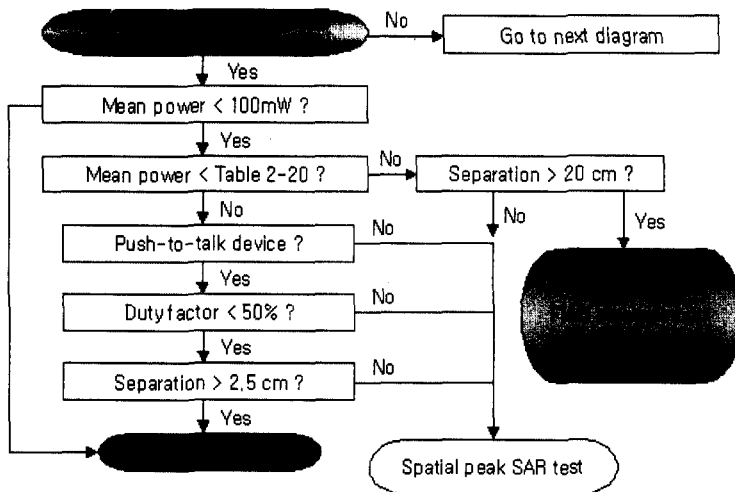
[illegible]

No

Go to next diagram

Yes

Mean power < 100mW ?

Yes

Mean power < Table 2-20 ?

No

Separation > 20 cm ?

No

No

Yes

Push-to-talk device ?

No

Yes

Duty factor < 50% ?

No

Yes

Separation > 2.5 cm ?

No

Yes

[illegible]

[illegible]

Spatial peak SAR test